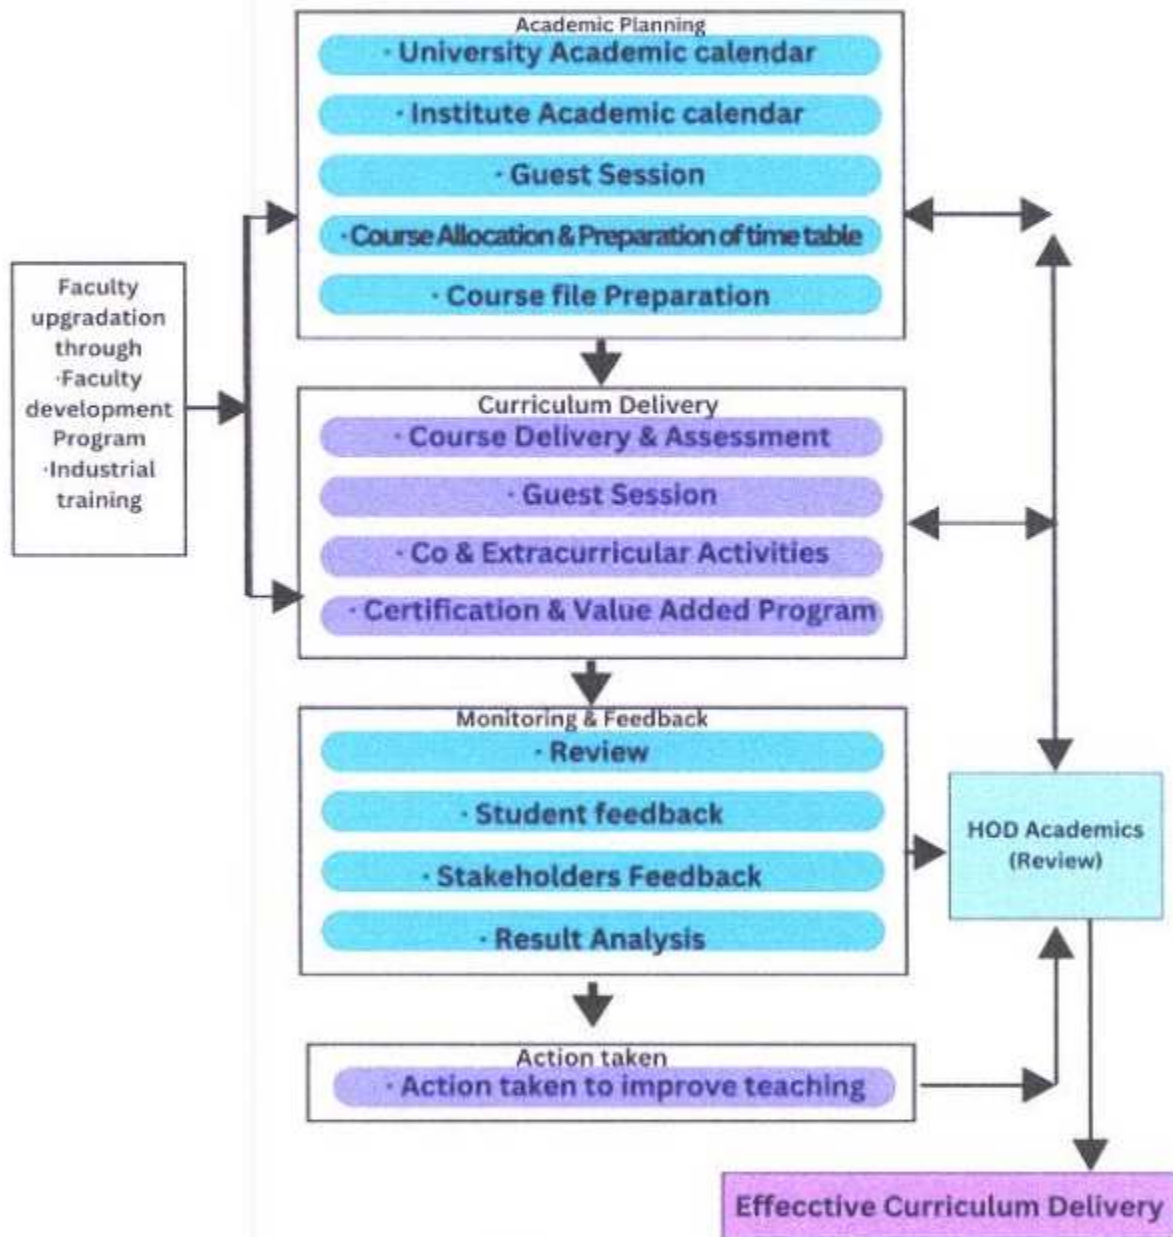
Academic Planning

· University Academic calendar

· Institute Academic calendar

· Guest Session

· Course Allocation & Preparation of time table

· Course file Preparation

Faculty upgradation through ·Faculty development Program ·Industrial training

Curriculum Delivery

· Course Delivery & Assessment

· Guest Session

· Co & Extracurricular Activities

· Certification & Value Added Program

Monitoring & Feedback

· Review

· Student feedback

· Stakeholders Feedback

· Result Analysis

HOD Academics (Review)

Action taken

· Action taken to improve teaching

Effecctive Curriculum Delivery